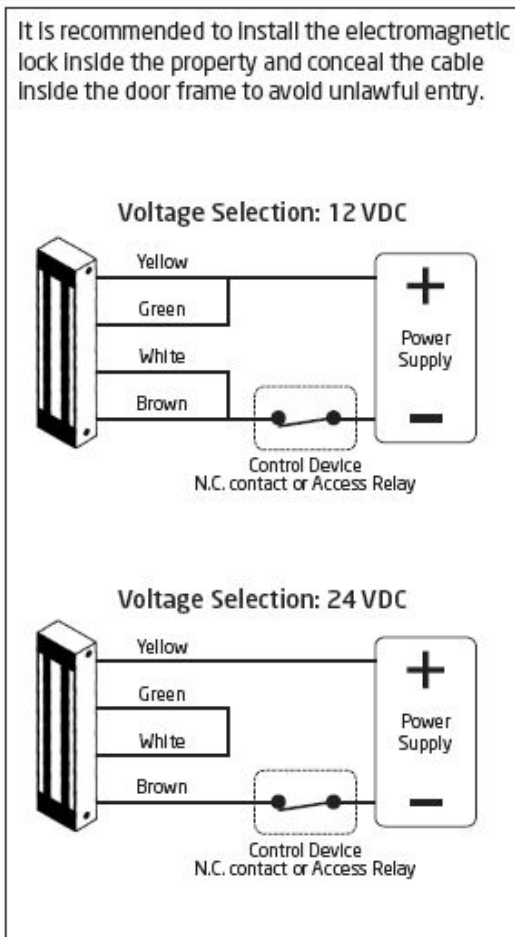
It is recommended to install the electromagnetic lock inside the property and conceal the cable inside the door frame to avoid unlawful entry.

Voltage Selection: 12 VDC

Yellow

Green

White

Brown

+

Power Supply

−

Control Device
N.C. contact or Access Relay

Voltage Selection: 24 VDC

Yellow

Green

White

Brown

+

Power Supply

−

Control Device
N.C. contact or Access Relay